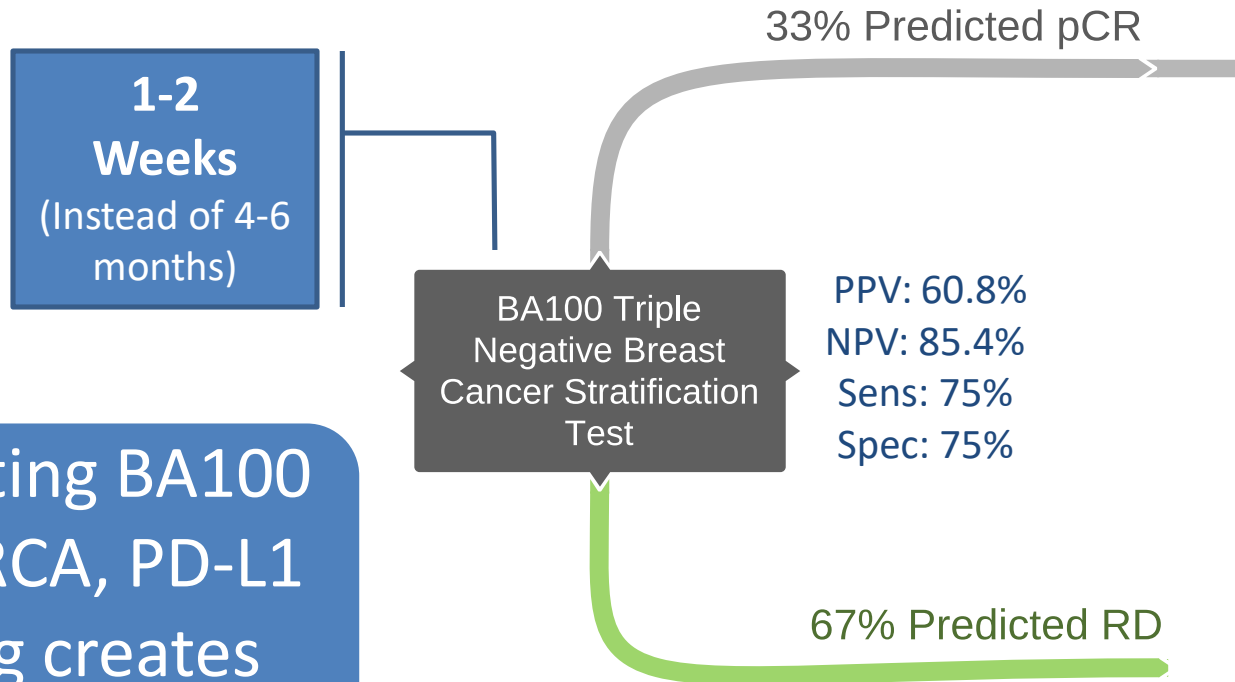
33% Predicted pCR

1-2
Weeks
(Instead of 4-6 months)

BA100 Triple Negative Breast Cancer Stratification Test

PPV: 60.8%
NPV: 85.4%
Sens: 75%
Spec: 75%

ting BA100
RCA, PD-L1
g creates

67% Predicted RD